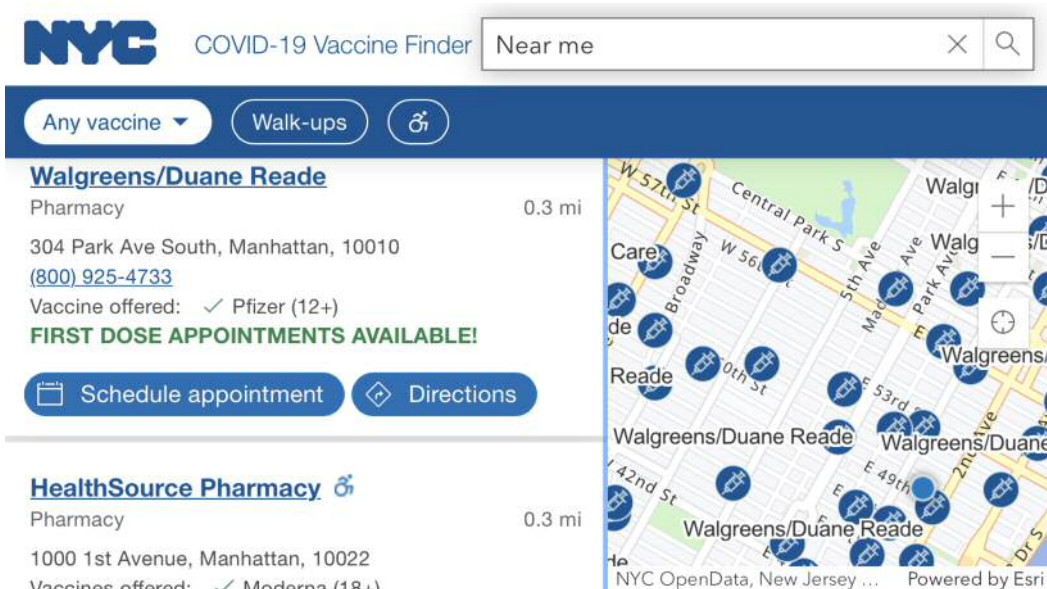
NYC COVID-19 Vaccine Finder

Near me

Any vaccine

Walk-ups

Walgreens/Duane Reade

Pharmacy 0.3 mi

304 Park Ave South, Manhattan, 10010

(800) 925-4733

Vaccine offered: ✓ Pfizer (12+)

FIRST DOSE APPOINTMENTS AVAILABLE!

Schedule appointment

Directions

HealthSource Pharmacy

Pharmacy 0.3 mi

1000 1st Avenue, Manhattan, 10022

Vaccines offered: ✓ Moderna (18+)

W 57th St

Central Park S

Walgr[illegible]

Walg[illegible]

Care

W 56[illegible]

Broadway

5th Ave

Madison Ave

Park Ave

de

Reade

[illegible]0th St

E 53rd St

Walgreens/

Walgreens/Duane Reade

Walgreens/Duane

42nd St

E 49th

2nd Ave

Walgreens/Duane Reade

NYC OpenData, New Jersey ...

Powered by Esri